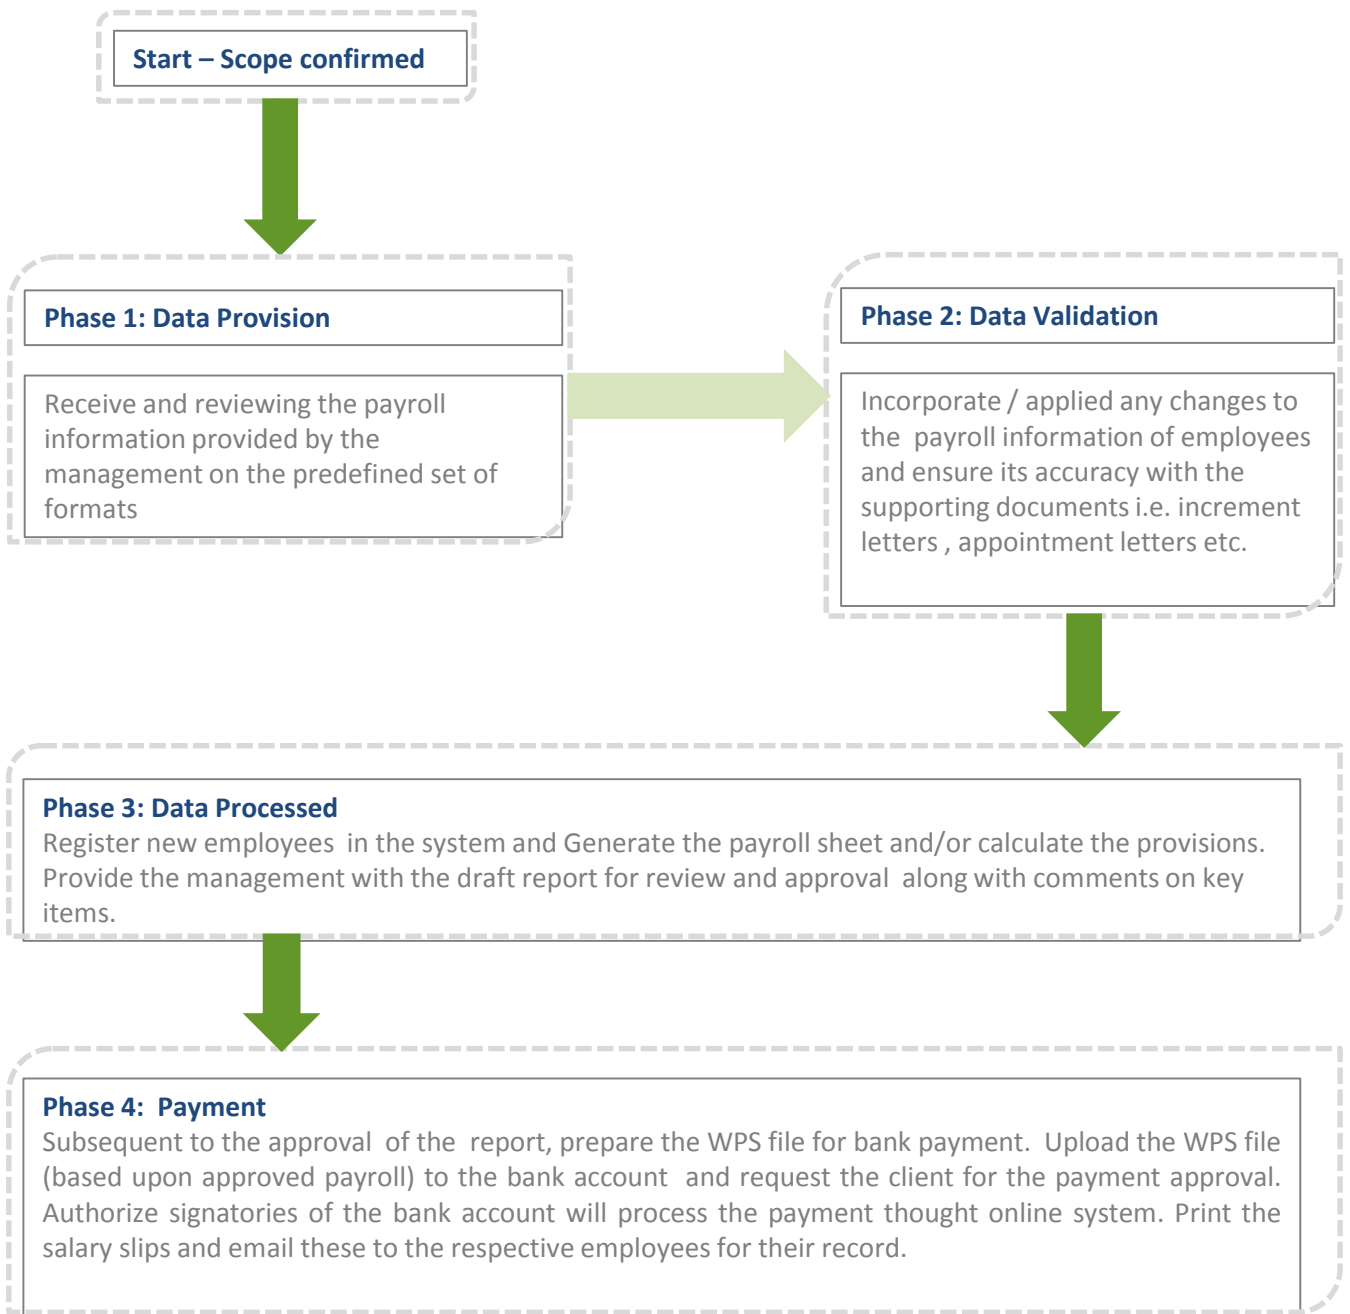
Start – Scope confirmed

Phase 1: Data Provision

Receive and reviewing the payroll information provided by the management on the predefined set of formats

Phase 2: Data Validation

Incorporate / applied any changes to the payroll information of employees and ensure its accuracy with the supporting documents i.e. increment letters , appointment letters etc.

Phase 3: Data Processed
Register new employees in the system and Generate the payroll sheet and/or calculate the provisions. Provide the management with the draft report for review and approval along with comments on key items.

Phase 4: Payment
Subsequent to the approval of the report, prepare the WPS file for bank payment. Upload the WPS file (based upon approved payroll) to the bank account and request the client for the payment approval. Authorize signatories of the bank account will process the payment thought online system. Print the salary slips and email these to the respective employees for their record.